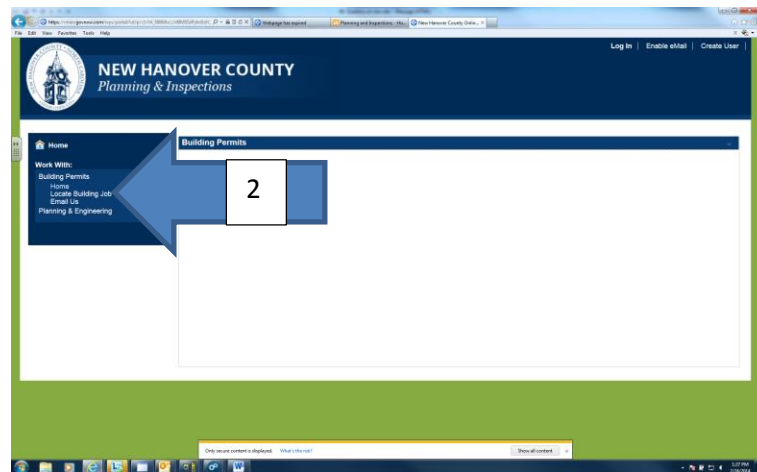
Webpage has expired | Planning and Inspections - Ha... | New Hanover County Online... ×

File Edit View Favorites Tools Help

Log In | Enable eMail | Create User |

NEW HANOVER COUNTY
Planning & Inspections

Home

Work With:
Building Permits
Home
Locate Building Job
Email Us
Planning & Engineering

Building Permits

2

Only secure content is displayed. What's the risk? Show all content ×